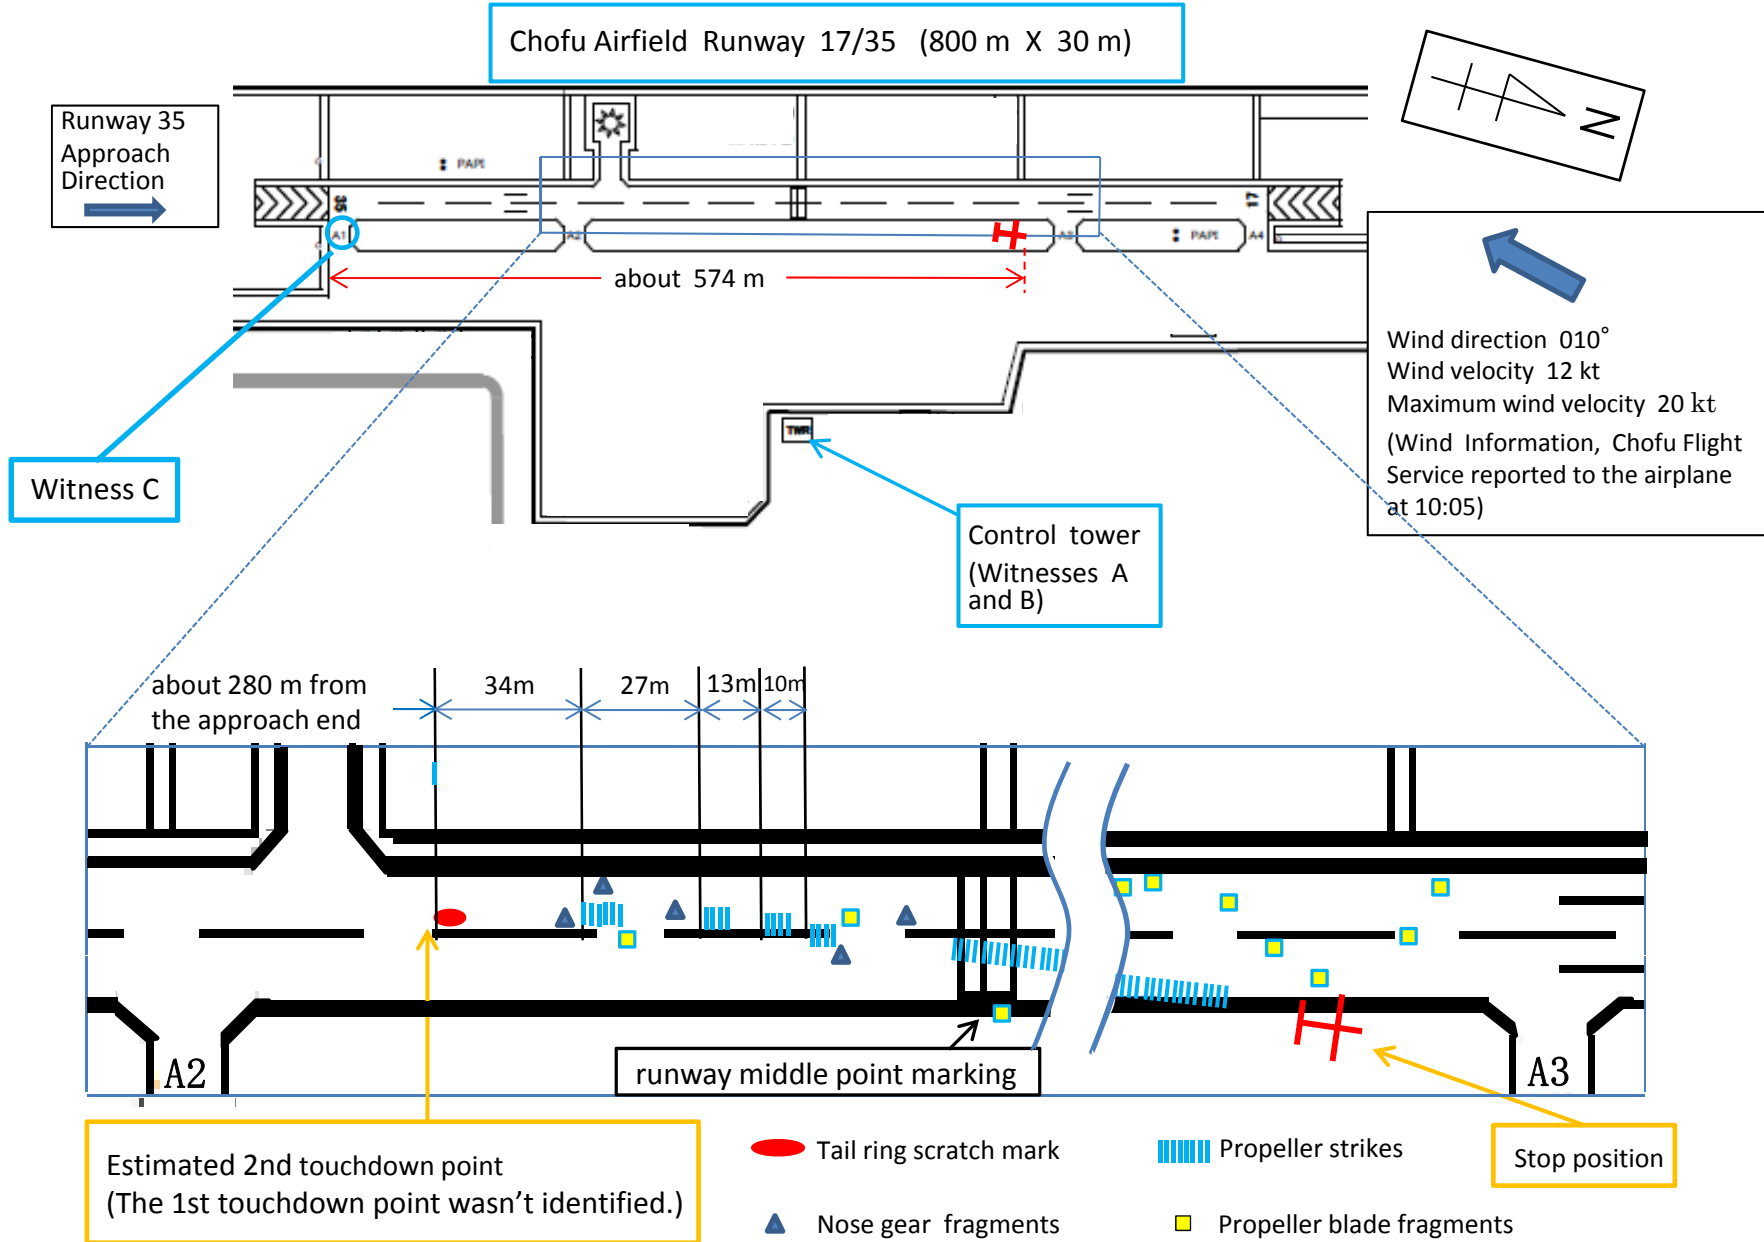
Chofu Airfield Runway 17/35 (800 m X 30 m)

Runway 35 Approach Direction

N

PAPI

35

17

PAPI

A1

A2

A3

A4

about 574 m

Wind direction 010˚
Wind velocity 12 kt
Maximum wind velocity 20 kt
(Wind Information, Chofu Flight Service reported to the airplane at 10:05)

TWR

Witness C

Control tower (Witnesses A and B)

about 280 m from the approach end

34m

27m

13m

10m

A2

A3

runway middle point marking

Estimated 2nd touchdown point
(The 1st touchdown point wasn’t identified.)

Tail ring scratch mark

Propeller strikes

Stop position

Nose gear fragments

Propeller blade fragments